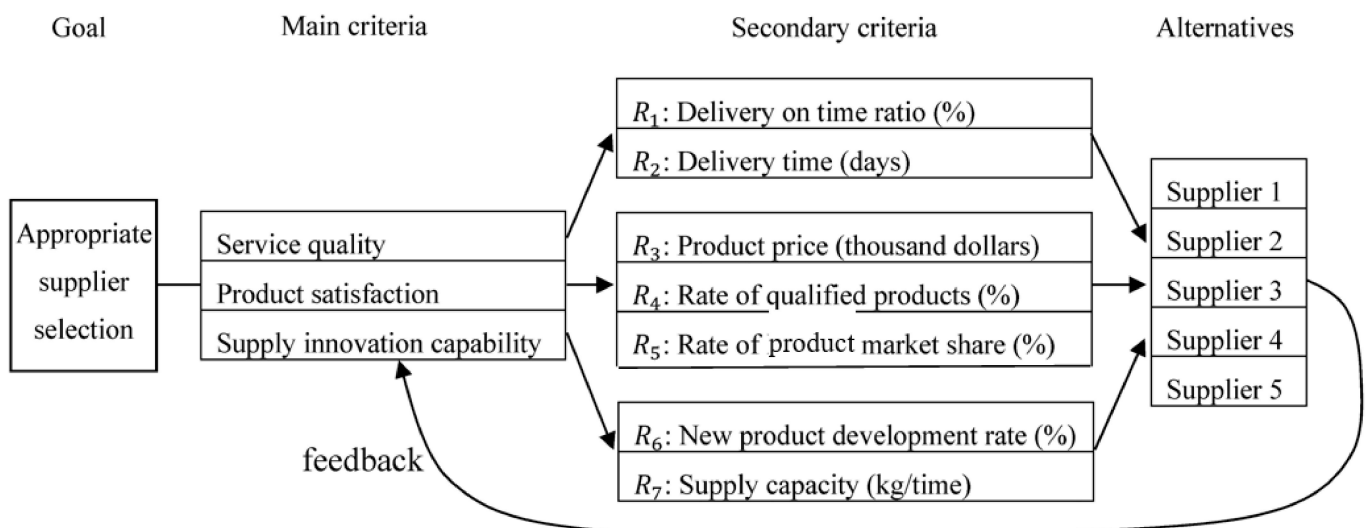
Goal

Main criteria

Secondary criteria

Alternatives

Appropriate supplier selection

Service quality

Product satisfaction

Supply innovation capability

$R_1$: Delivery on time ratio (%)

$R_2$: Delivery time (days)

$R_3$: Product price (thousand dollars)

$R_4$: Rate of qualified products (%)

$R_5$: Rate of product market share (%)

$R_6$: New product development rate (%)

$R_7$: Supply capacity (kg/time)

Supplier 1

Supplier 2

Supplier 3

Supplier 4

Supplier 5

feedback